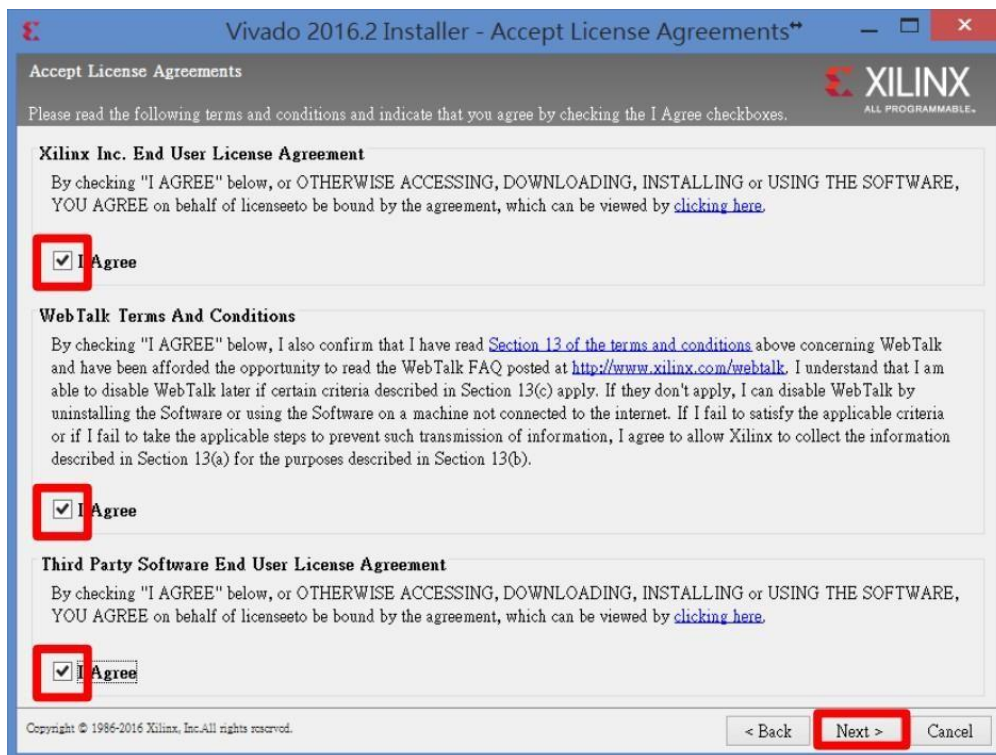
Vivado 2016.2 Installer - Accept License Agreements

Accept License Agreements

Please read the following terms and conditions and indicate that you agree by checking the I Agree checkboxes.

XILINX
ALL PROGRAMMABLE.

Xilinx Inc. End User License Agreement

By checking "I AGREE" below, or OTHERWISE ACCESSING, DOWNLOADING, INSTALLING or USING THE SOFTWARE, YOU AGREE on behalf of licenseeto be bound by the agreement, which can be viewed by clicking here.

☑ I Agree

WebTalk Terms And Conditions

By checking "I AGREE" below, I also confirm that I have read Section 13 of the terms and conditions above concerning WebTalk and have been afforded the opportunity to read the WebTalk FAQ posted at http://www.xilinx.com/webtalk. I understand that I am able to disable WebTalk later if certain criteria described in Section 13(c) apply. If they don't apply, I can disable WebTalk by uninstalling the Software or using the Software on a machine not connected to the internet. If I fail to satisfy the applicable criteria or if I fail to take the applicable steps to prevent such transmission of information, I agree to allow Xilinx to collect the information described in Section 13(a) for the purposes described in Section 13(b).

☑ I Agree

Third Party Software End User License Agreement

By checking "I AGREE" below, or OTHERWISE ACCESSING, DOWNLOADING, INSTALLING or USING THE SOFTWARE, YOU AGREE on behalf of licenseeto be bound by the agreement, which can be viewed by clicking here.

☑ I Agree

Copyright © 1986-2016 Xilinx, Inc.All rights reserved.

< Back   Next >   Cancel